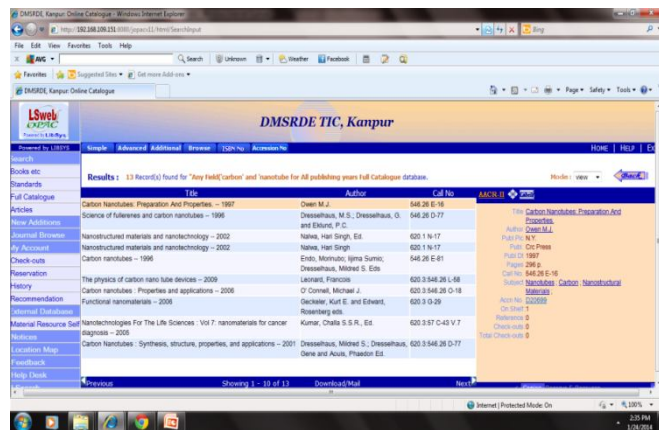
DMSRDE, Kanpur: Online Catalogue - Windows Internet Explorer

http://192.168.109.251:8080/jopacv11/html/SearchInput

Bing

File Edit View Favorites Tools Help

AVG Search Unknown Weather Facebook

Favorites Suggested Sites Get more Add-ons

DMSRDE, Kanpur: Online Catalogue

Page Safety Tools

LSweb OPAC Powered by LIBSYS

DMSRDE TIC, Kanpur

Powered by LIBSYS

Simple Advanced Additional Browse ISSN No Accession No

HOME | HELP | EX

Search
Books etc
Standards
Full Catalogue
Articles
New Additions
Journal Browse
My Account
Check-outs
Reservation
History
Recommendation
External Database
Material Resource Self
Notices
Location Map
Feedback
Help Desk

Results : 13 Record(s) found for "Any Field('carbon' and 'nanotube for All publishing years Full Catalogue database.

Mode : view Check

| Title | Author | Call No |
|---|---|---|
| Carbon Nanotubes: Preparation And Properties. -- 1997 | Owen M.J. | 546.26 E-16 |
| Science of fullerenes and carbon nanotubes -- 1996 | Dresselhaus, M.S.; Dresselhaus, G. and Eklund, P.C. | 546.26 D-77 |
| Nanostructured materials and nanotechnology -- 2002 | Nalwa, Hari Singh, Ed. | 620.1 N-17 |
| Nanostructured materials and nanotechnology -- 2002 | Nalwa, Hari Singh, Ed. | 620.1 N-17 |
| Carbon nanotubes -- 1996 | Endo, Morinubo; Iijima Sumio; Dresselhaus, Mildred S. Eds | 546.26 E-81 |
| The physics of carbon nano tube devices -- 2009 | Leonard, Francois | 620.3:546.26 L-58 |
| Carbon nanotubes : Properties and applications -- 2006 | O' Connell, Michael J. | 620.3:546.26 O-18 |
| Functional nanomaterials -- 2006 | Geckeler, Kurt E. and Edward, Rosenberg eds. | 620.3 G-29 |
| Nanotechnologies For The Life Sciences : Vol 7: nanomaterials for cancer diagnosis -- 2006 | Kumar, Challa S.S.R., Ed. | 620.3:57 C-43 V.7 |
| Carbon Nanotubes : Synthesis, structure, properties, and applications -- 2001 | Dresselhaus, Mildred S.; Dresselhaus, Gene and Aouls, Phaedon Ed. | 620.3:546.26 D-77 |

AACR-II

Title Carbon Nanotubes: Preparation And Properties.
Author Owen M.J.
Publ Pl. N.Y.
Publ. Crc Press
Publ Dt 1997
Pages 296 p.
Call No. 546.26 E-16
Subject Nanotubes ; Carbon ; Nanostructural Materials ;
Accn No. D20899
On Shelf 1
Reference 0
Check-outs 0
Total Check-outs 0

Previous Showing 1 - 10 of 13 Download/Mail Next

Internet | Protected Mode: On 100%

2:35 PM 1/24/2014